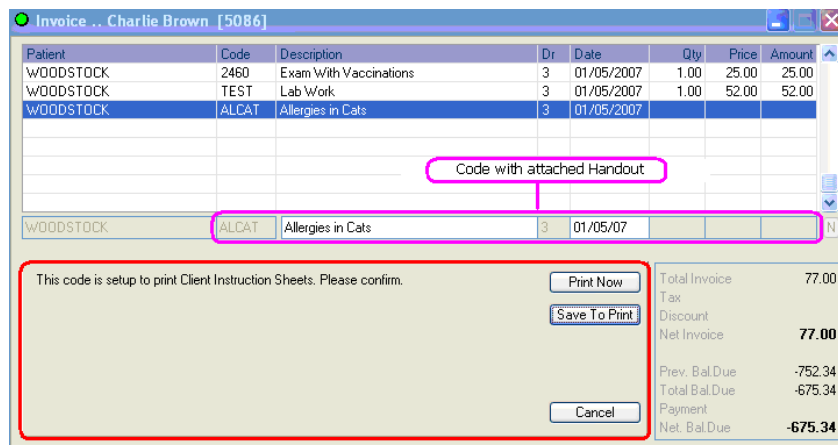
Invoice .. Charlie Brown [5086]

| Patient | Code | Description | Dr | Date | Qty | Price | Amount |
|---|---|---|---|---|---|---|---|
| WOODSTOCK | 2460 | Exam With Vaccinations | 3 | 01/05/2007 | 1.00 | 25.00 | 25.00 |
| WOODSTOCK | TEST | Lab Work | 3 | 01/05/2007 | 1.00 | 52.00 | 52.00 |
| WOODSTOCK | ALCAT | Allergies in Cats | 3 | 01/05/2007 | | | |

Code with attached Handout

WOODSTOCK ALCAT Allergies in Cats 3 01/05/07 N

This code is setup to print Client Instruction Sheets. Please confirm.

Print Now

Save To Print

Cancel

Total Invoice 77.00
Tax
Discount
Net Invoice 77.00

Prev. Bal.Due -752.34
Total Bal.Due -675.34
Payment
Net. Bal.Due -675.34